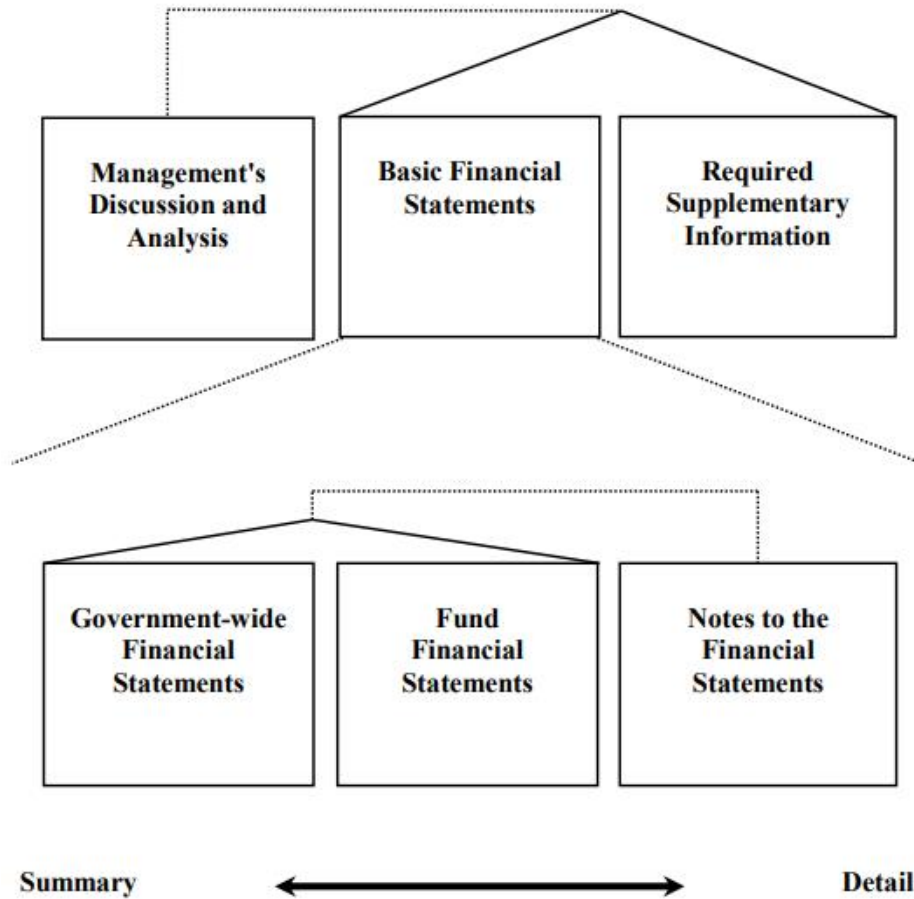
Management's Discussion and Analysis

Basic Financial Statements

Required Supplementary Information

Government-wide Financial Statements

Fund Financial Statements

Notes to the Financial Statements

Summary

Detail